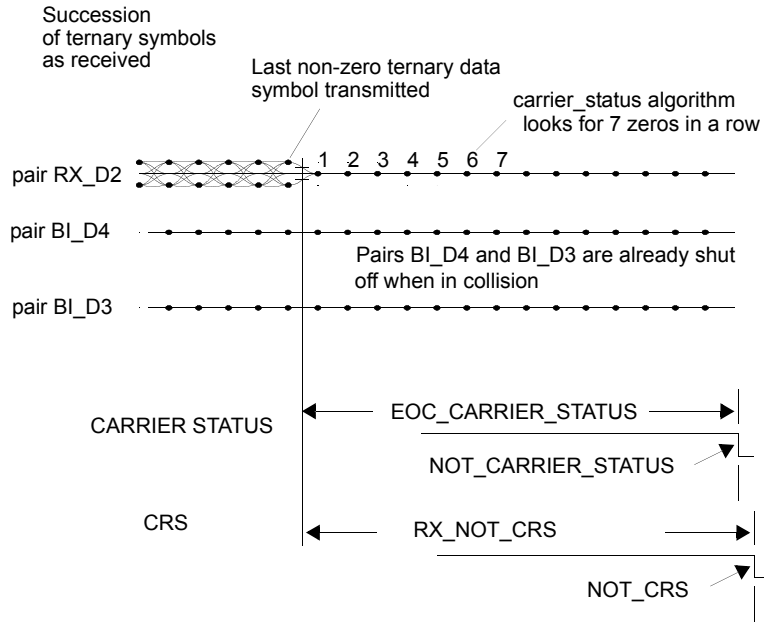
Succession of ternary symbols as received

Last non-zero ternary data symbol transmitted

carrier_status algorithm looks for 7 zeros in a row

1 2 3 4 5 6 7

pair RX_D2

pair BI_D4

Pairs BI_D4 and BI_D3 are already shut off when in collision

pair BI_D3

CARRIER STATUS

EOC_CARRIER_STATUS

NOT_CARRIER_STATUS

CRS

RX_NOT_CRS

NOT_CRS